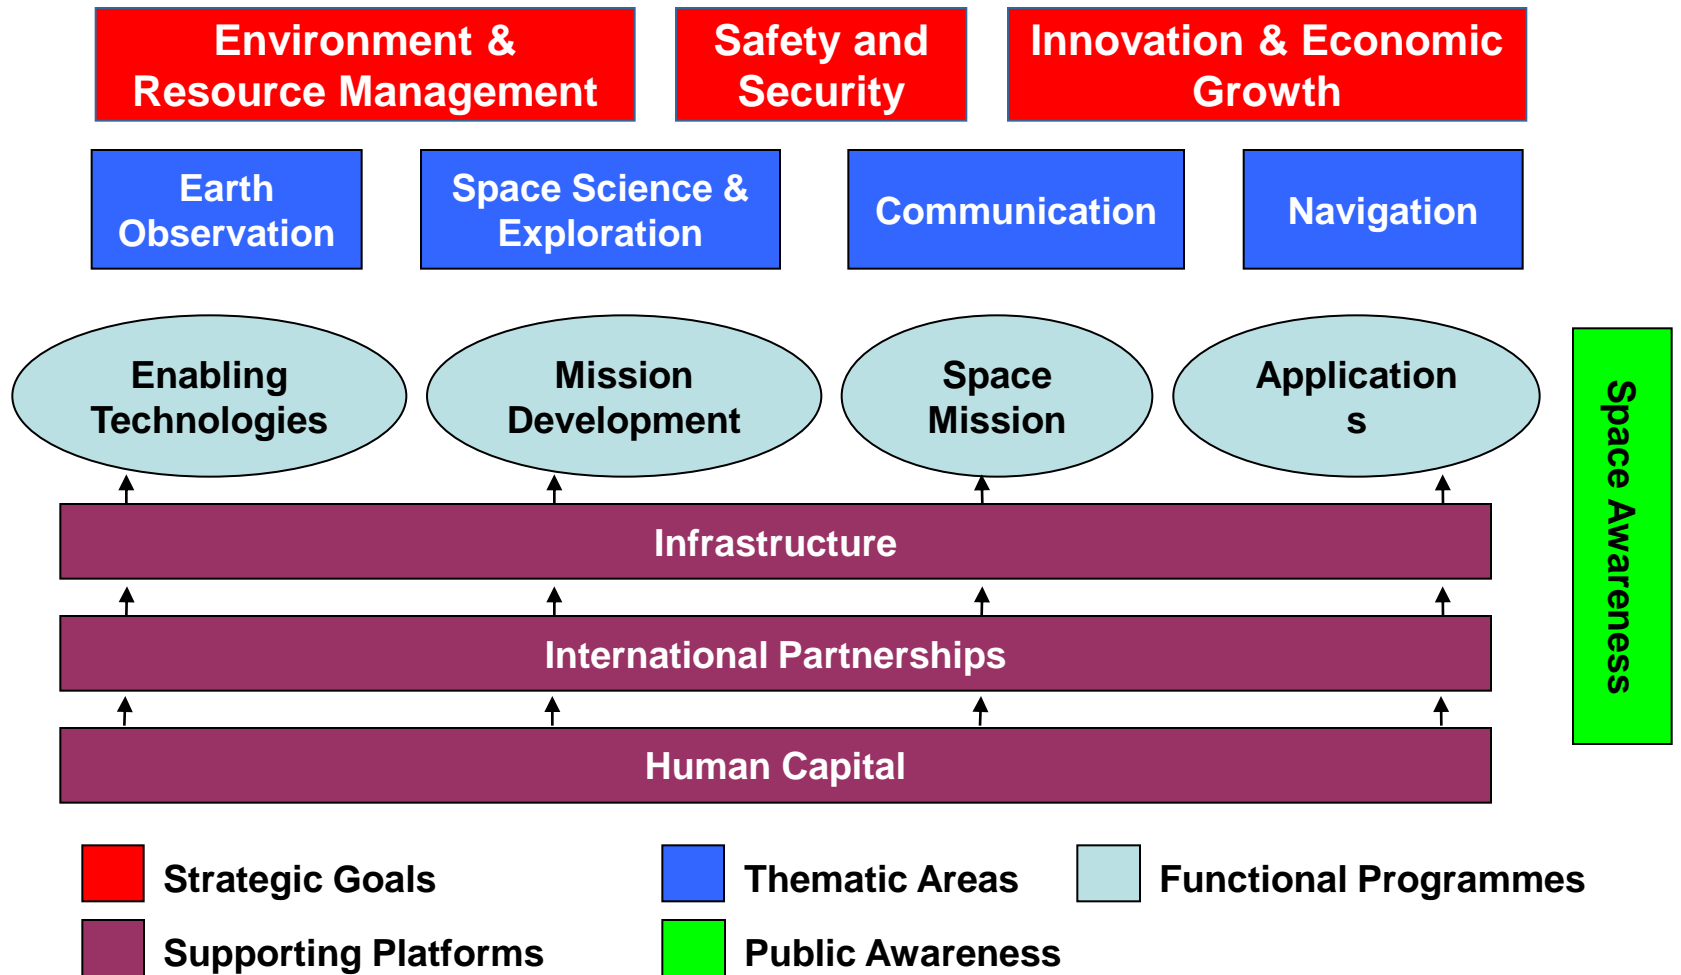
Environment & Resource Management

Safety and Security

Innovation & Economic Growth

Earth Observation

Space Science & Exploration

Communication

Navigation

Enabling Technologies

Mission Development

Space Mission

Application s

Space Awareness

Infrastructure

International Partnerships

Human Capital

Strategic Goals

Thematic Areas

Functional Programmes

Supporting Platforms

Public Awareness